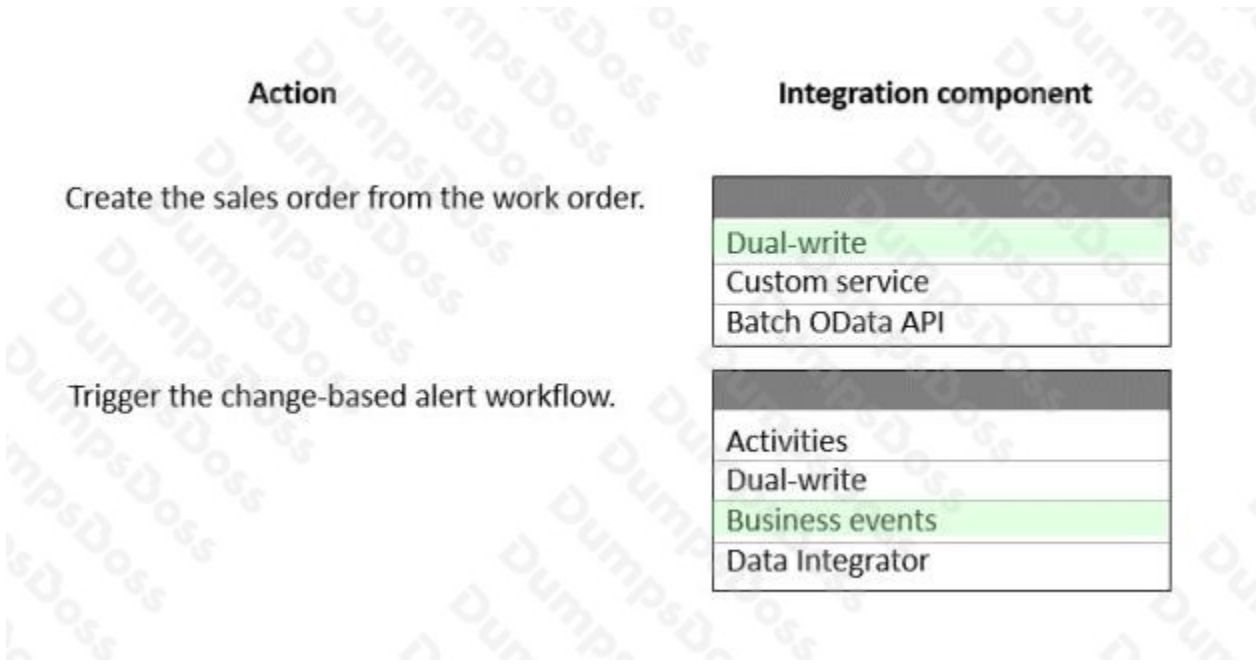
Action

Integration component

Create the sales order from the work order.

| |
|---|
| Dual-write |
| Custom service |
| Batch OData API |

Trigger the change-based alert workflow.

| |
|---|
| Activities |
| Dual-write |
| Business events |
| Data Integrator |

DumpsDoss